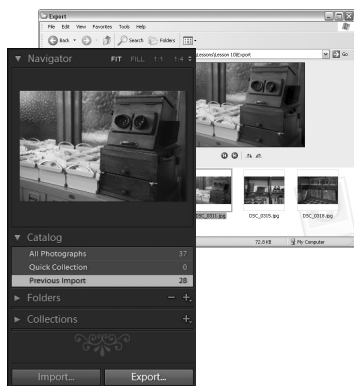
Export
File Edit View Favorites Tools Help
Back
Search
Folders
Lessons\Lesson 10\Export
Go
Navigator
FIT FILL 1:1 1:4
Catalog
All Photographs 37
Quick Collection 0
Previous Import 28
Folders
Collections
Import...
Export...
DSC_0331.jpg
DSC_0335.jpg
DSC_0319.jpg
72.0 KB
My Computer